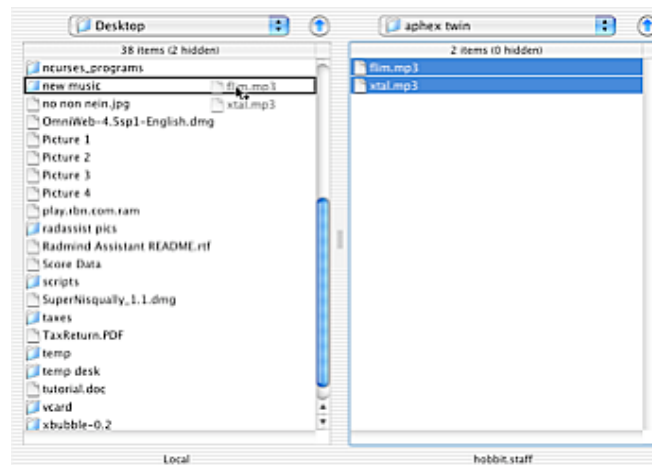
Desktop

38 items (2 hidden)

ncurses_programs
new music
flim.mp3
xtal.mp3
no non nein.jpg
OmniWeb-4.5sp1-English.dmg
Picture 1
Picture 2
Picture 3
Picture 4
play.rbn.com.ram
radassist pics
Radmind Assistant README.rtf
Score Data
scripts
SuperNisqually_1.1.dmg
taxes
TaxReturn.PDF
temp
temp desk
tutorial.doc
vcard
xbubble-0.2

Local

aphex twin

2 items (0 hidden)

flim.mp3
xtal.mp3

hobbit.staff